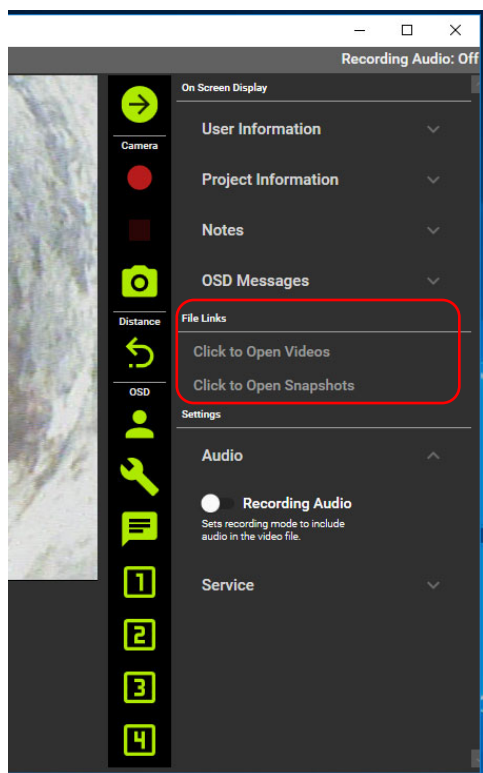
Recording Audio: Off

Camera

Distance

OSD

1

2

3

4

On Screen Display

User Information

Project Information

Notes

OSD Messages

File Links

Click to Open Videos

Click to Open Snapshots

Settings

Audio

Recording Audio

Sets recording mode to include audio in the video file.

Service